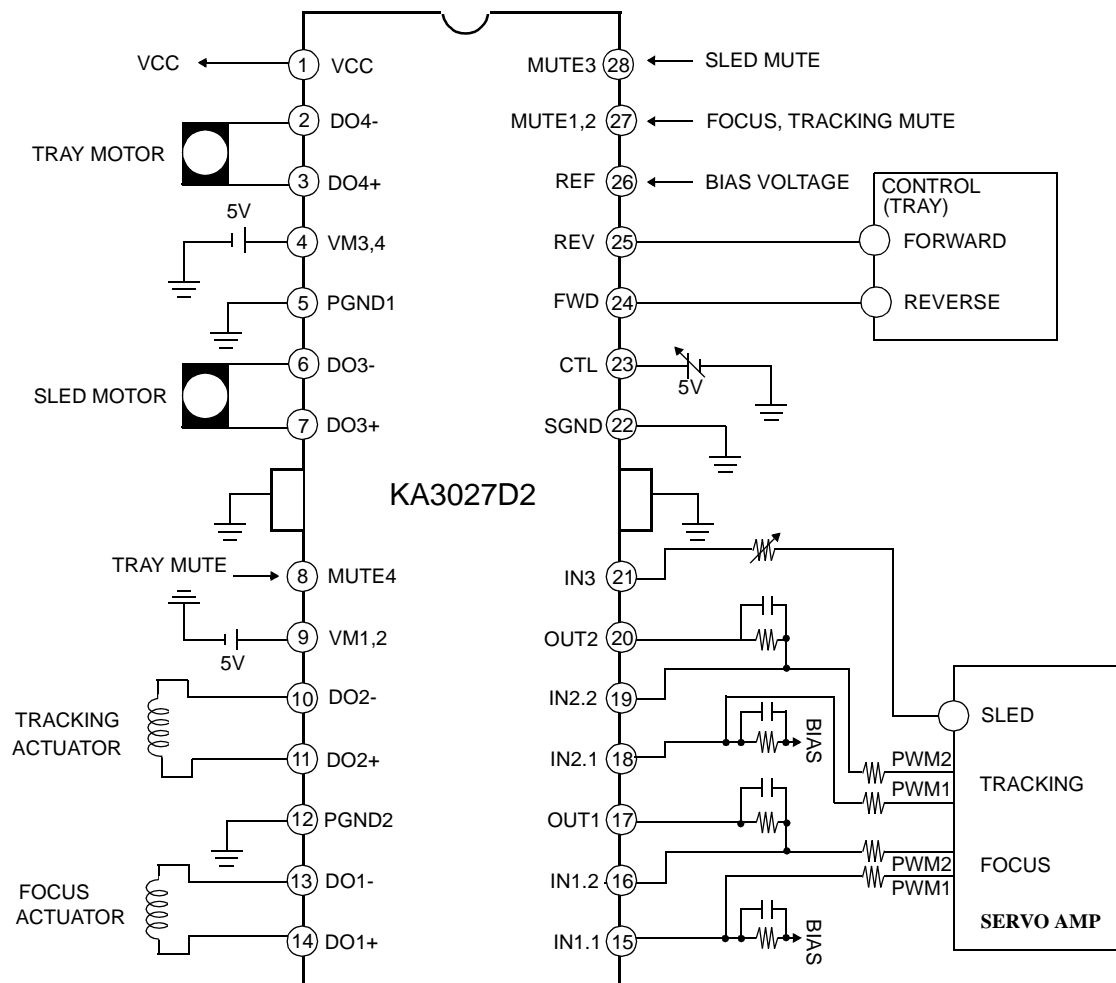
VCC
1 VCC
TRAY MOTOR
2 DO4-
3 DO4+
5V
4 VM3,4
5 PGND1
SLED MOTOR
6 DO3-
7 DO3+
KA3027D2
TRAY MUTE
8 MUTE4
9 VM1,2
5V
TRACKING ACTUATOR
10 DO2-
11 DO2+
12 PGND2
FOCUS ACTUATOR
13 DO1-
14 DO1+

MUTE3 28
SLED MUTE
MUTE1,2 27
FOCUS, TRACKING MUTE
REF 26
BIAS VOLTAGE
CONTROL (TRAY)
REV 25
FORWARD
FWD 24
REVERSE
CTL 23
5V
SGND 22
IN3 21
OUT2 20
IN2.2 19
IN2.1 18
BIAS
OUT1 17
IN1.2 16
IN1.1 15
BIAS
SLED
PWM2
PWM1
TRACKING
PWM2
PWM1
FOCUS
SERVO AMP